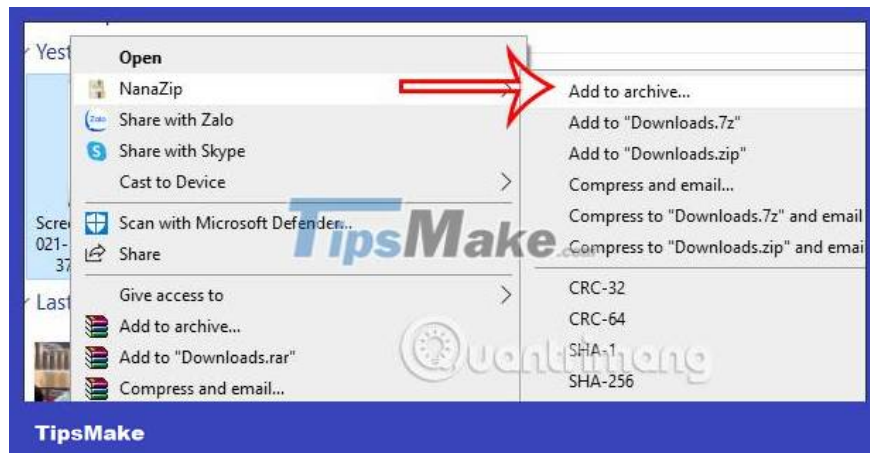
Yest
Open
NanaZip
Share with Zalo
Share with Skype
Cast to Device
Scan with Microsoft Defender...
Share
Give access to
Add to archive...
Add to "Downloads.rar"
Compress and email...
Scre
021-
37
Last
Add to archive...
Add to "Downloads.7z"
Add to "Downloads.zip"
Compress and email...
Compress to "Downloads.7z" and email
Compress to "Downloads.zip" and emai
CRC-32
CRC-64
SHA-1
SHA-256
TipsMake
Quantrimang
TipsMake